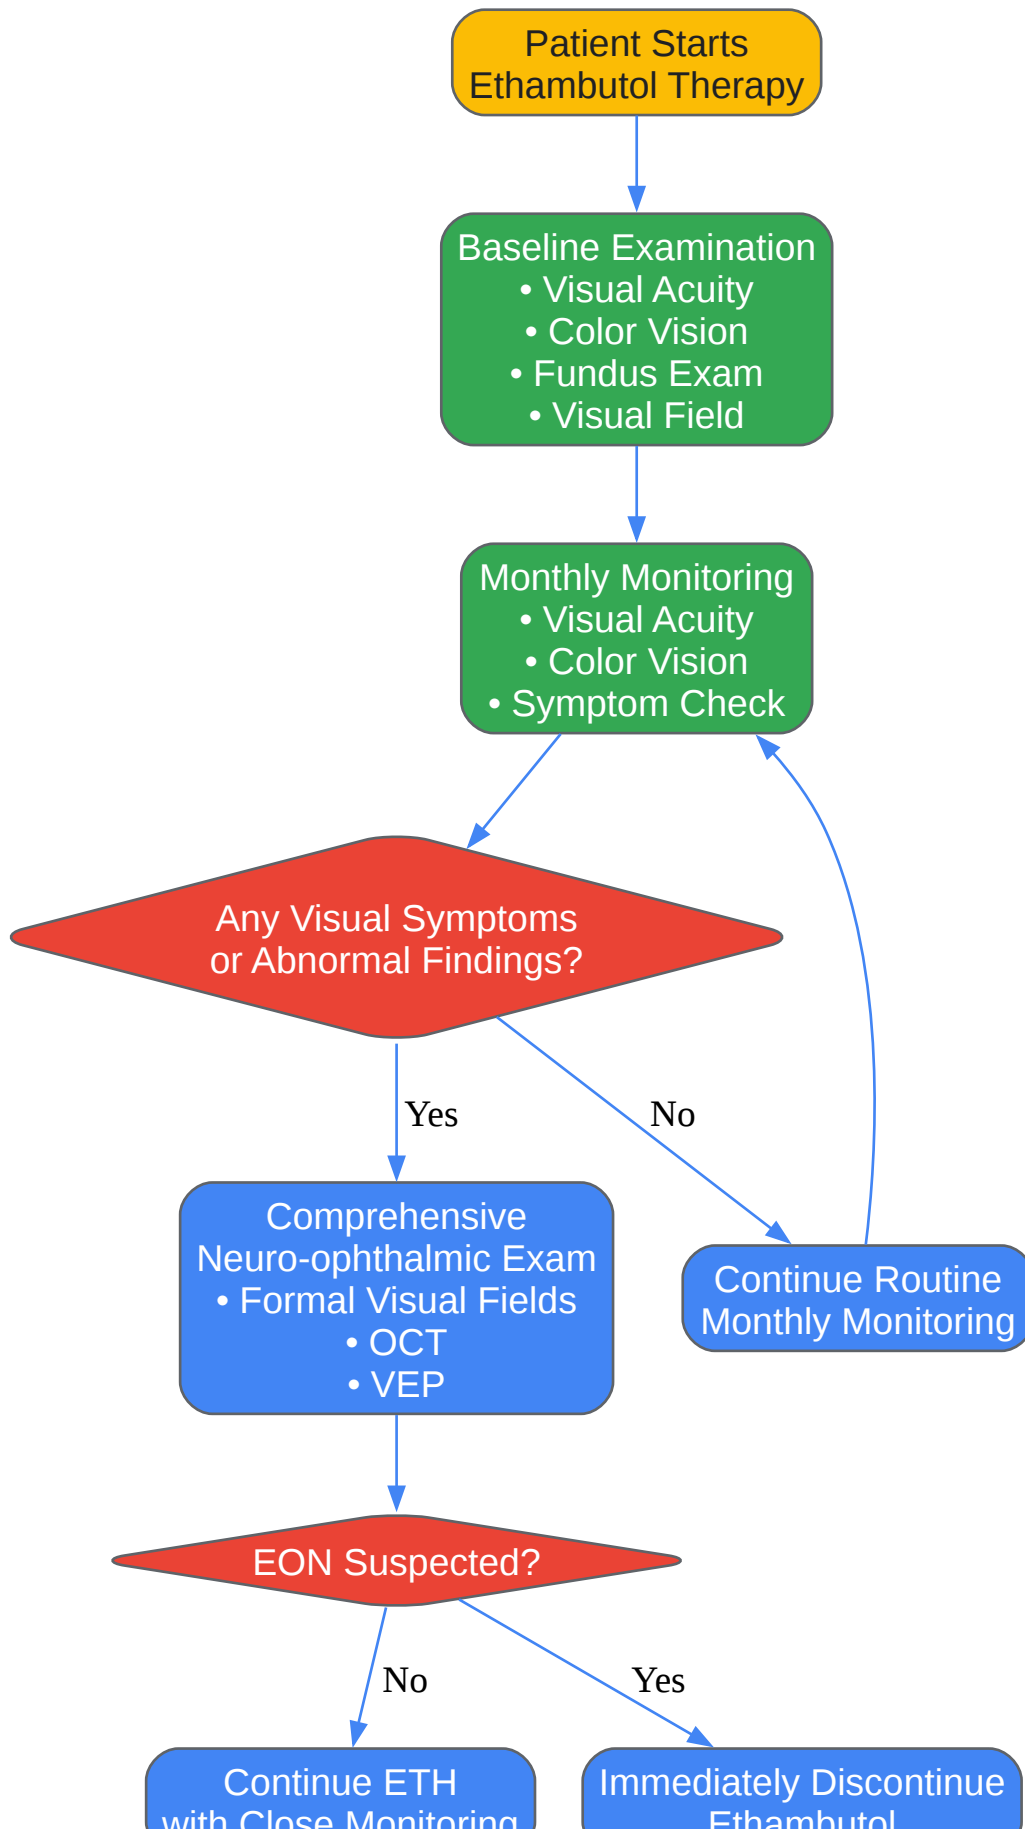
Patient Starts
Ethambutol Therapy

Baseline Examination
• Visual Acuity
• Color Vision
• Fundus Exam
• Visual Field

Monthly Monitoring
• Visual Acuity
• Color Vision
• Symptom Check

Any Visual Symptoms
or Abnormal Findings?

Yes

No

Comprehensive
Neuro-ophthalmic Exam
• Formal Visual Fields
• OCT
• VEP

Continue Routine
Monthly Monitoring

EON Suspected?

No

Yes

Continue ETH
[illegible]

Immediately Discontinue
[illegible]